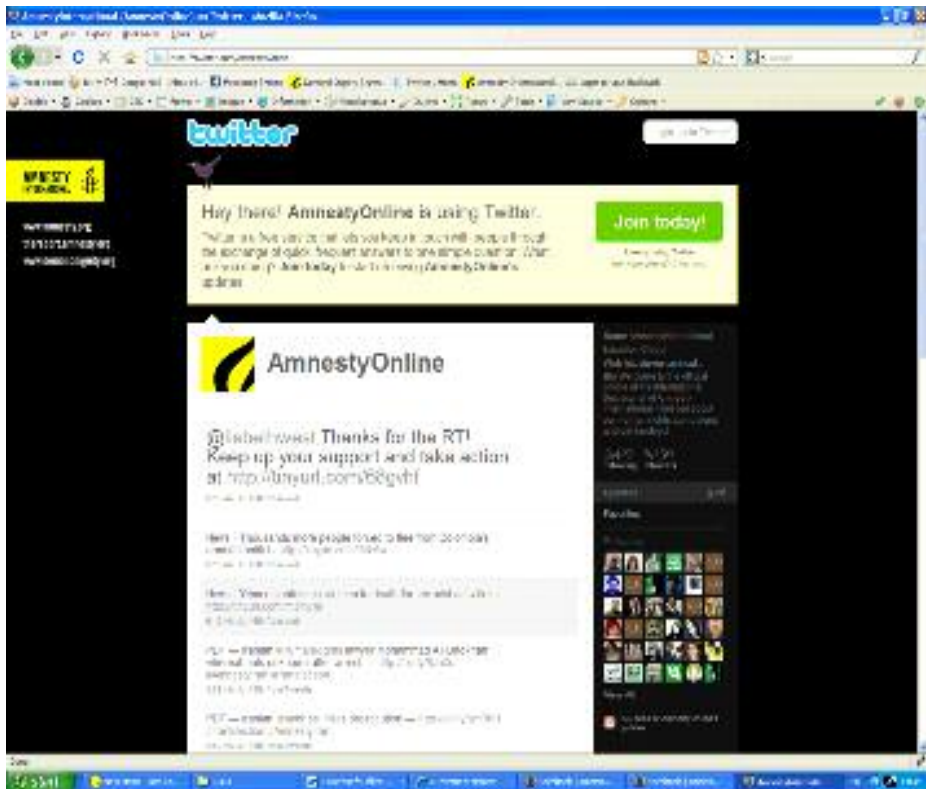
twitter

AMNESTY INTERNATIONAL

Hey there! AmnestyOnline is using Twitter.

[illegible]

Join today!

AmnestyOnline

@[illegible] Thanks for the RT! Keep up your support and take action at http://tinyurl.com/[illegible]

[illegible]

Favorites

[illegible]

start